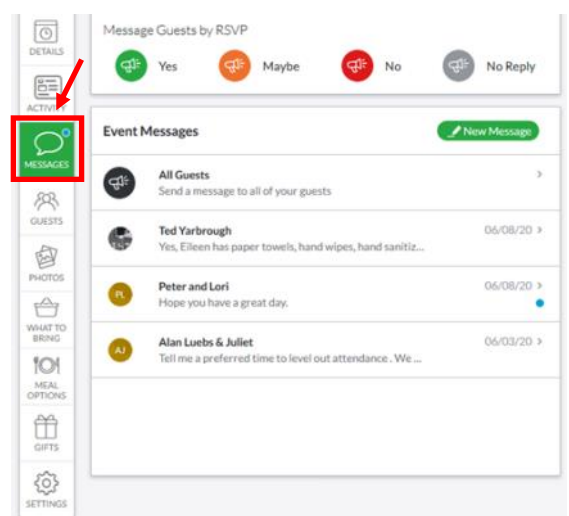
DETAILS

ACTIVITY

MESSAGES

GUESTS

PHOTOS

WHAT TO BRING

MEAL OPTIONS

GIFTS

SETTINGS

Message Guests by RSVP

Yes

Maybe

No

No Reply

Event Messages

New Message

All Guests
Send a message to all of your guests

Ted Yarbrough
Yes, Eileen has paper towels, hand wipes, hand sanitiz...
06/08/20

PL
Peter and Lori
Hope you have a great day.
06/08/20

AJ
Alan Luebs & Juliet
Tell me a preferred time to level out attendance . We ...
06/03/20